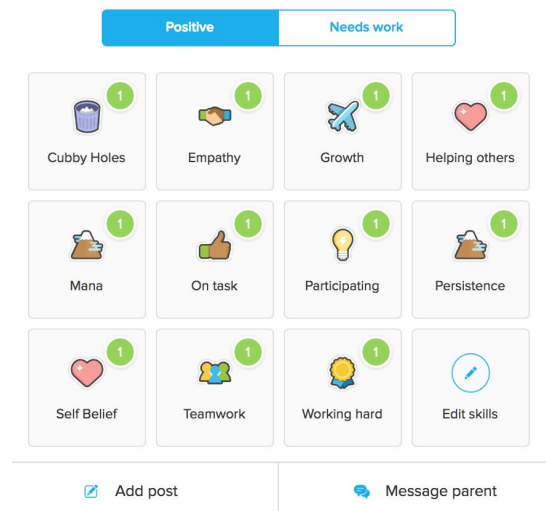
Positive | Needs work

1
Cubby Holes

1
Empathy

1
Growth

1
Helping others

1
Mana

1
On task

1
Participating

1
Persistence

1
Self Belief

1
Teamwork

1
Working hard

Edit skills

Add post

Message parent